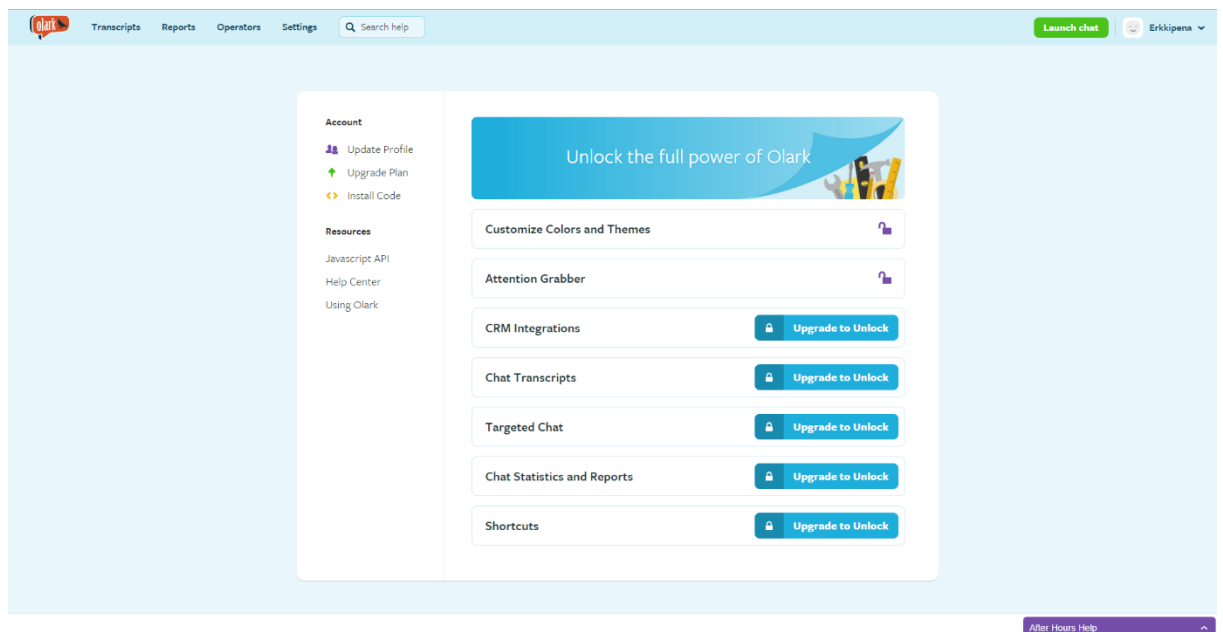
olark

Transcripts Reports Operators Settings Search help

Launch chat Erkkipena

Account

Update Profile

Upgrade Plan

Install Code

Resources

Javascript API

Help Center

Using Olark

Unlock the full power of Olark

Customize Colors and Themes

Attention Grabber

CRM Integrations Upgrade to Unlock

Chat Transcripts Upgrade to Unlock

Targeted Chat Upgrade to Unlock

Chat Statistics and Reports Upgrade to Unlock

Shortcuts Upgrade to Unlock

After Hours Help